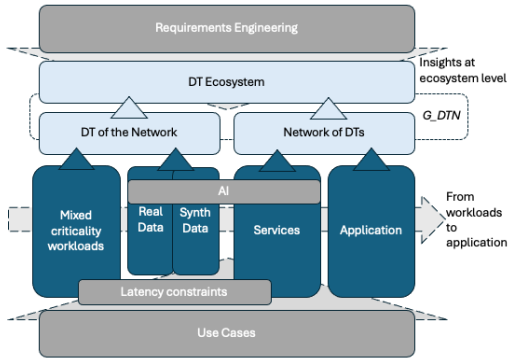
Requirements Engineering

Insights at ecosystem level

DT Ecosystem

G_DTN

DT of the Network

Network of DTs

AI

Mixed criticality workloads

Real Data

Synth Data

Services

Application

From workloads to application

Latency constraints

Use Cases